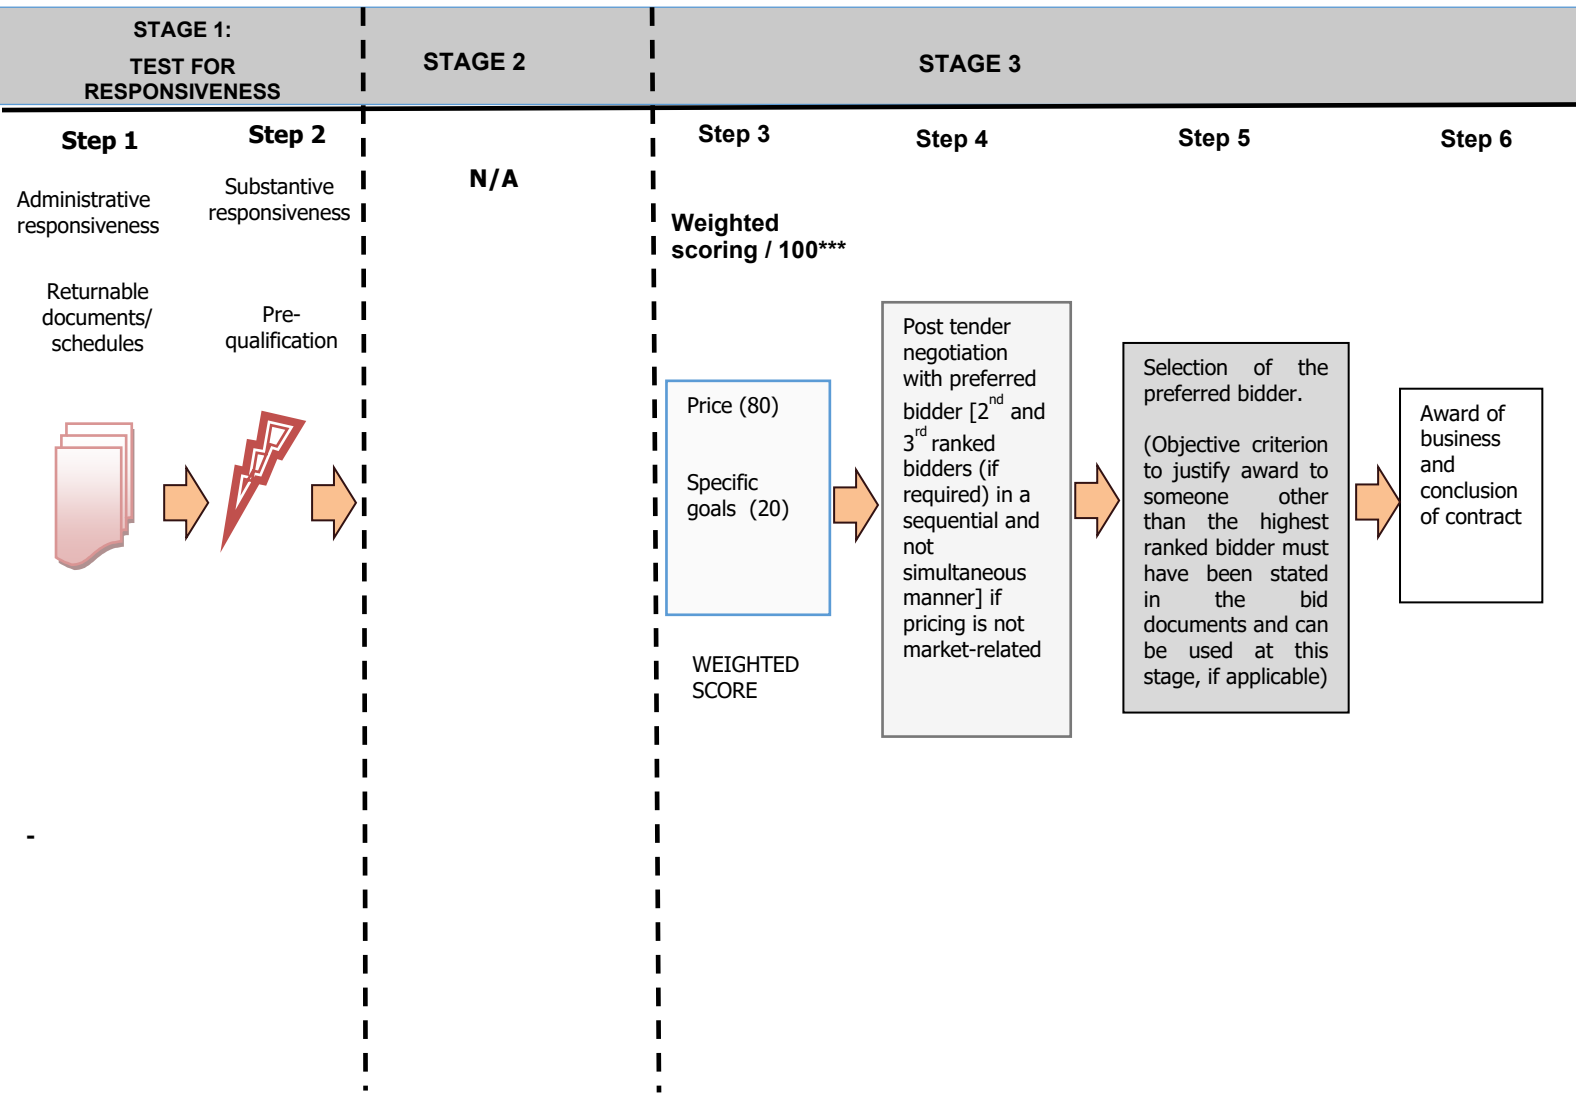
STAGE 1:
TEST FOR RESPONSIVENESS

STAGE 2

STAGE 3

Step 1

Administrative responsiveness

Returnable documents/ schedules

Step 2

Substantive responsiveness

Pre-qualification

N/A

Step 3

Weighted scoring / 100***

Price (80)

Specific goals (20)

WEIGHTED SCORE

Step 4

Post tender negotiation with preferred bidder [$2^{nd}$ and $3^{rd}$ ranked bidders (if required) in a sequential and not simultaneous manner] if pricing is not market-related

Step 5

Selection of the preferred bidder.

(Objective criterion to justify award to someone other than the highest ranked bidder must have been stated in the bid documents and can be used at this stage, if applicable)

Step 6

Award of business and conclusion of contract

-